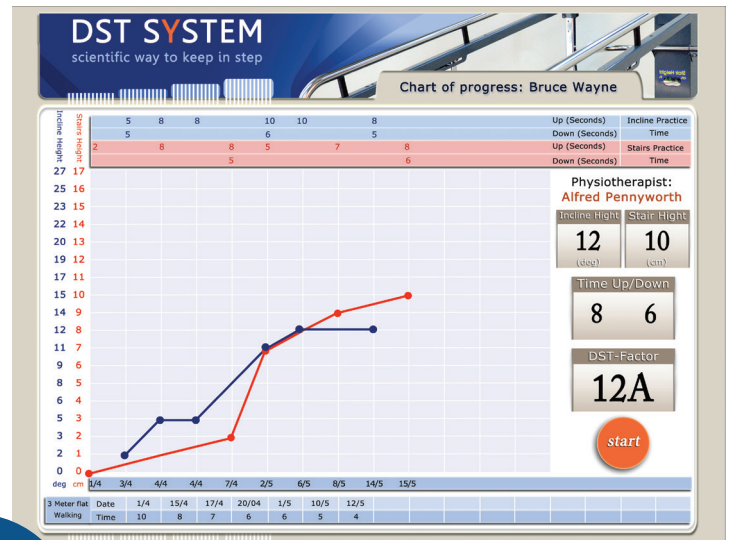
DST SYSTEM
scientific way to keep in step

Chart of progress: Bruce Wayne

Incline Height | Stairs Height

| | 5 | 8 | 8 | | 10 | 10 | | 8 | | Up (Seconds) | Incline Practice |
|---|---|---|---|---|---|---|---|---|---|---|---|
| | 5 | | | | 6 | | | 5 | | Down (Seconds) | Time |
| 2 | | 8 | | 8 | 5 | | 7 | | 8 | Up (Seconds) | Stairs Practice |
| | | | | 5 | | | | | 6 | Down (Seconds) | Time |

27 17
25 16
23 15
22 14
20 13
19 12
17 11
15 10
14 9
12 8
11 7
9 6
8 5
6 4
5 3
3 2
2 1
0 0
deg cm 1/4 3/4 4/4 4/4 7/4 2/5 6/5 8/5 14/5 15/5

Physiotherapist:
Alfred Pennyworth

Incline Hight
12
(deg)

Stair Hight
10
(cm)

Time Up/Down
8 6

DST-Factor
12A

start

| 3 Meter flat | Date | 1/4 | 15/4 | 17/4 | 20/04 | 1/5 | 10/5 | 12/5 |
|---|---|---|---|---|---|---|---|---|
| Walking | Time | 10 | 8 | 7 | 6 | 6 | 5 | 4 |